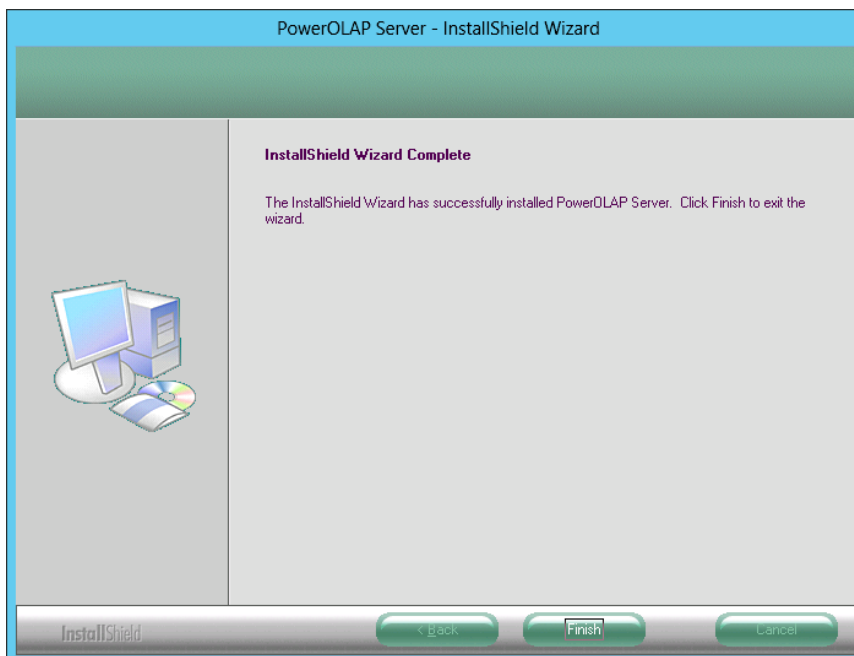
PowerOLAP Server - InstallShield Wizard

InstallShield Wizard Complete

The InstallShield Wizard has successfully installed PowerOLAP Server. Click Finish to exit the wizard.

InstallShield

< Back

Finish

Cancel